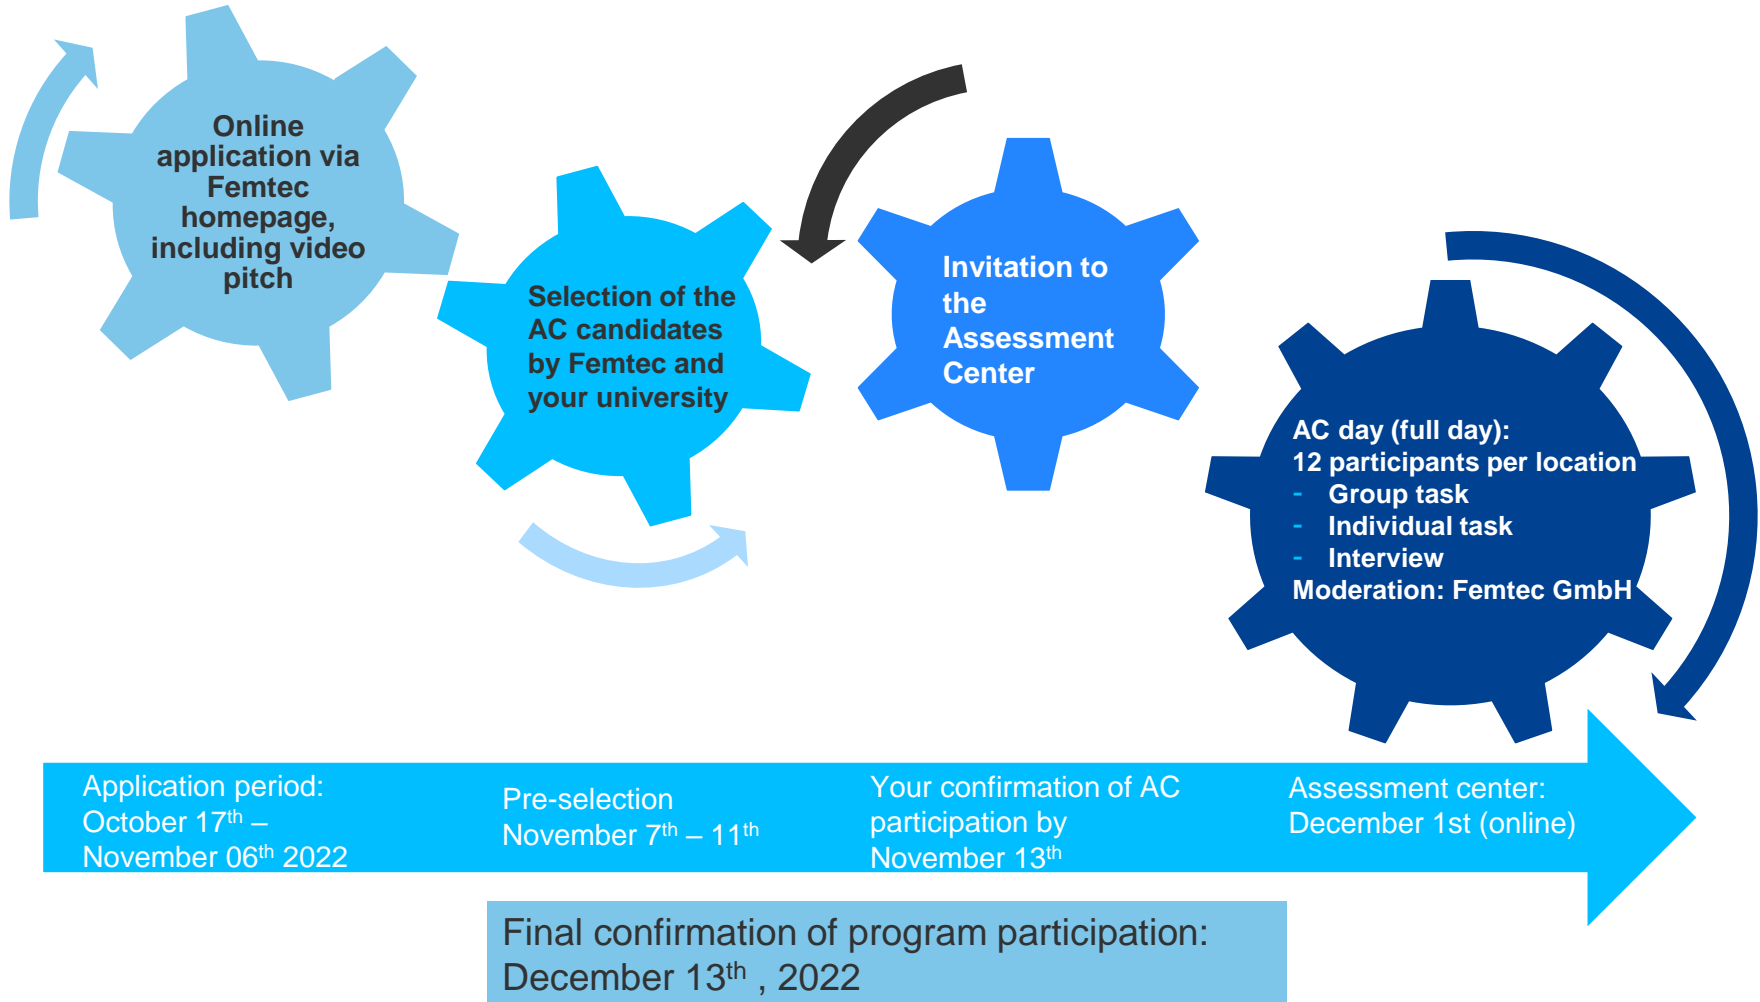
Online application via Femtec homepage, including video pitch

Selection of the AC candidates by Femtec and your university

Invitation to the Assessment Center

AC day (full day):
12 participants per location
- Group task
- Individual task
- Interview
Moderation: Femtec GmbH

Application period: October 17$^{th}$ – November 06$^{th}$ 2022

Pre-selection November 7$^{th}$ – 11$^{th}$

Your confirmation of AC participation by November 13$^{th}$

Assessment center: December 1st (online)

Final confirmation of program participation: December 13$^{th}$ , 2022